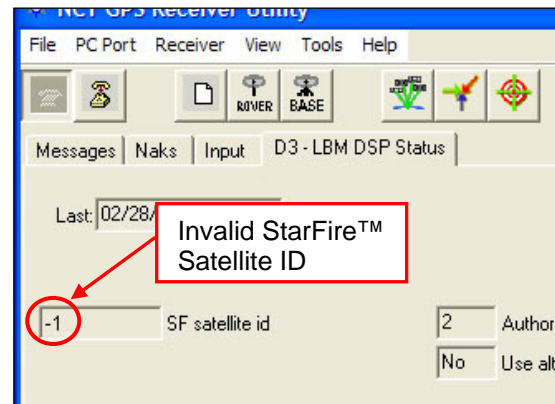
NCT GPS Receiver Utility

File PC Port Receiver View Tools Help

ROVER BASE

Messages | Naks | Input | D3 - LBM DSP Status

Last: 02/28/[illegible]

Invalid StarFire™ Satellite ID

-1 SF satellite id

2 Author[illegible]

No Use alt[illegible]